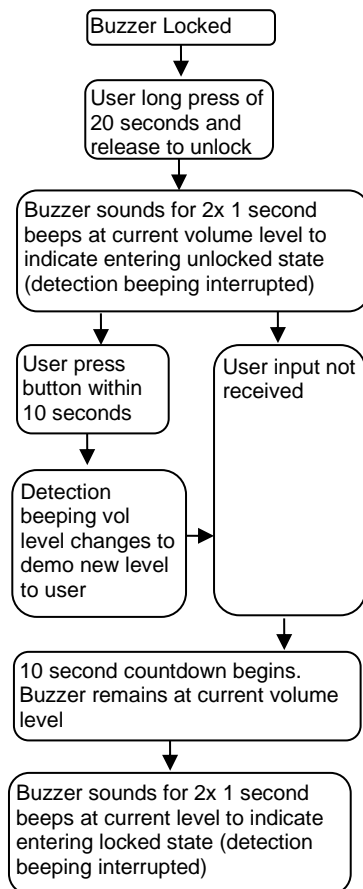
Buzzer Locked

User long press of 20 seconds and release to unlock

Buzzer sounds for 2x 1 second beeps at current volume level to indicate entering unlocked state (detection beeping interrupted)

User press button within 10 seconds

User input not received

Detection beeping vol level changes to demo new level to user

10 second countdown begins. Buzzer remains at current volume level

Buzzer sounds for 2x 1 second beeps at current level to indicate entering locked state (detection beeping interrupted)